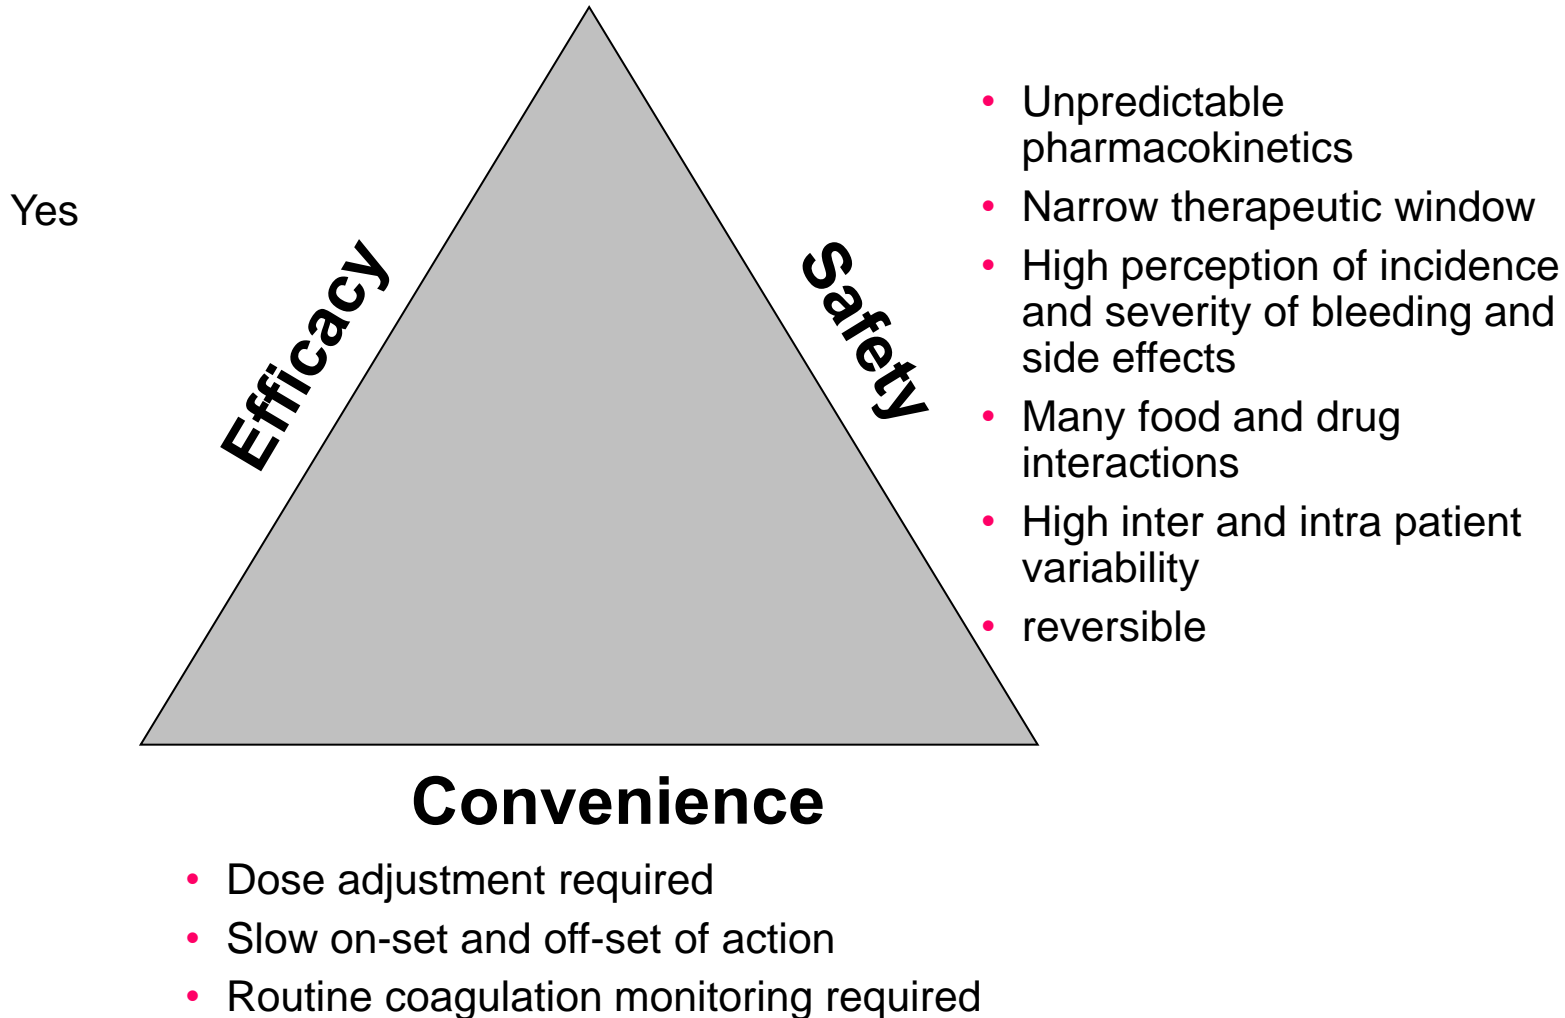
Yes

Efficacy

Safety

- Unpredictable pharmacokinetics
- Narrow therapeutic window
- High perception of incidence and severity of bleeding and side effects
- Many food and drug interactions
- High inter and intra patient variability
- reversible

Convenience

- Dose adjustment required
- Slow on-set and off-set of action
- Routine coagulation monitoring required